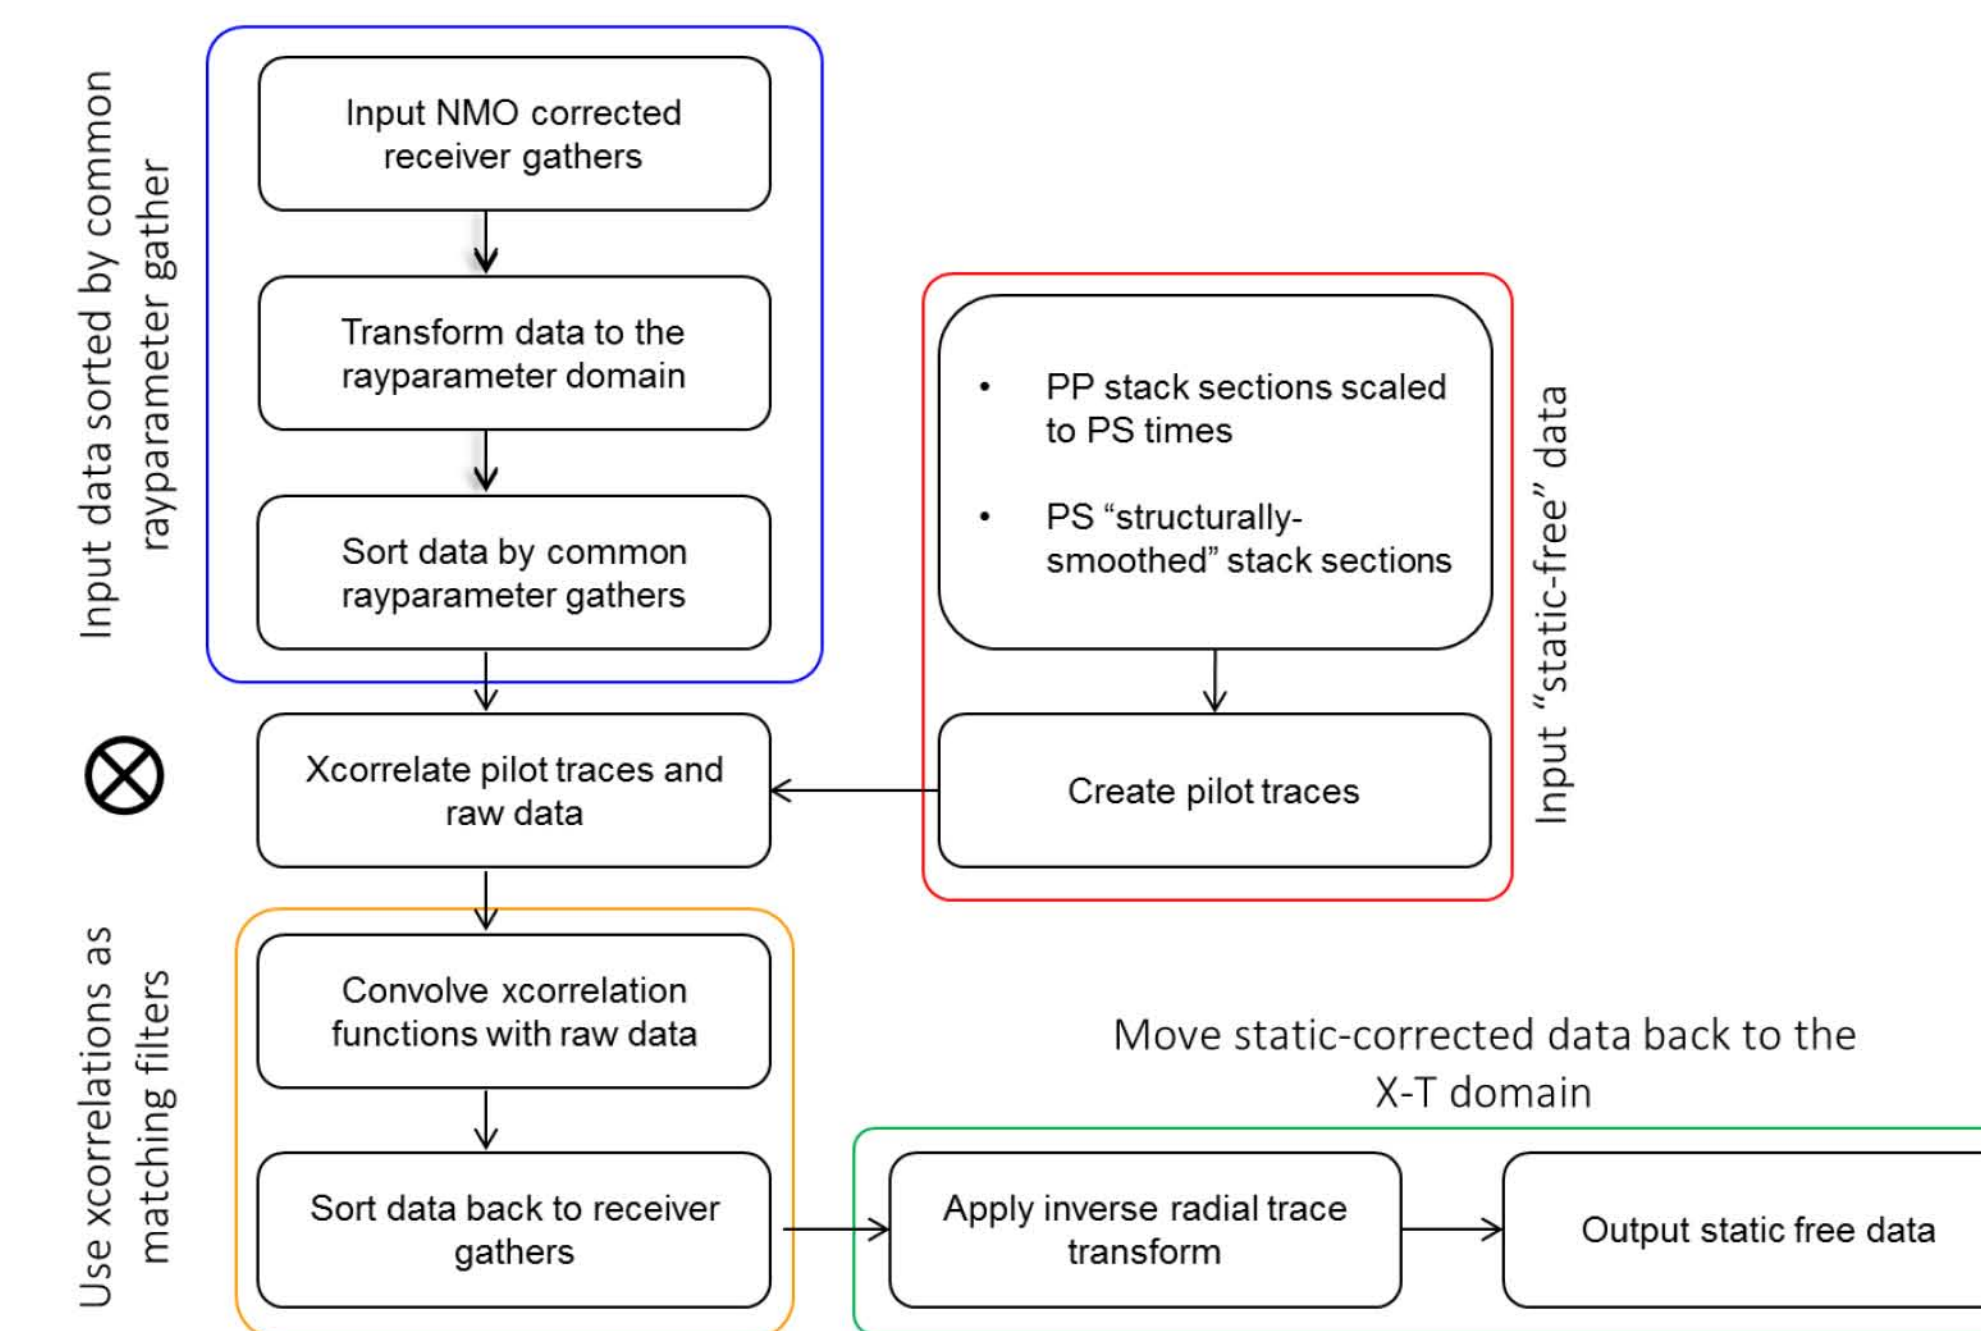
Input data sorted by common rayparameter gather

Input NMO corrected receiver gathers

Transform data to the rayparameter domain

Sort data by common rayparameter gathers

• PP stack sections scaled to PS times

• PS “structurally-smoothed” stack sections

Input “static-free” data

Create pilot traces

$\otimes$

Xcorrelate pilot traces and raw data

Use xcorrelations as matching filters

Convolve xcorrelation functions with raw data

Sort data back to receiver gathers

Move static-corrected data back to the X-T domain

Apply inverse radial trace transform

Output static free data